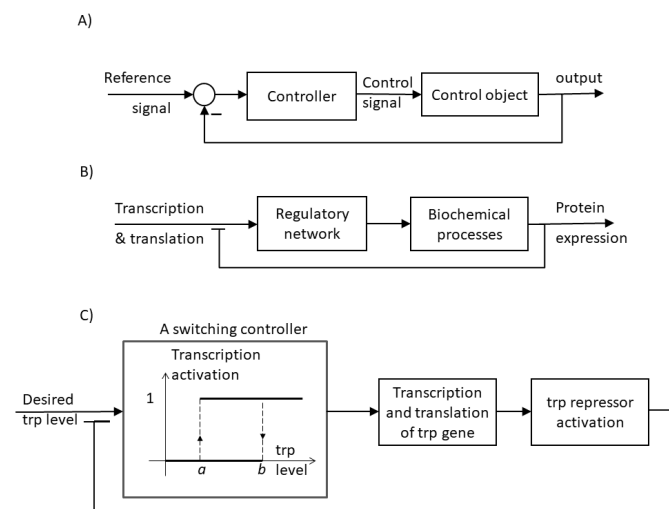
A)

Reference signal

−

Controller

Control signal

Control object

output

B)

Transcription & translation

Regulatory network

Biochemical processes

Protein expression

C)

A switching controller

Transcription activation

1

a

b

trp level

Desired trp level

Transcription and translation of trp gene

trp repressor activation